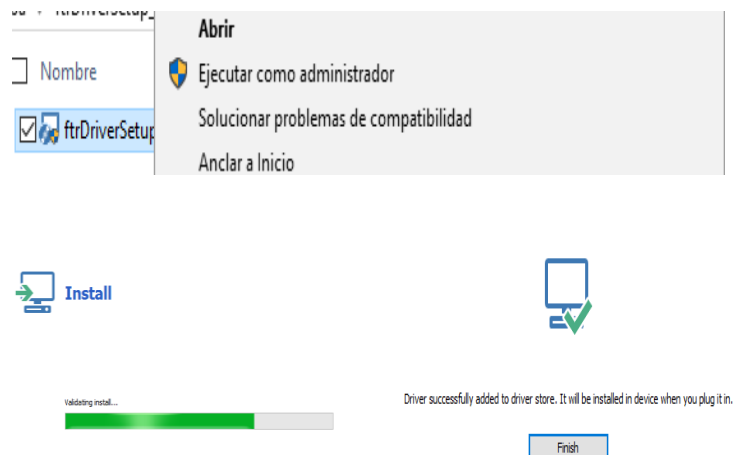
ftrDriverSetup_

Nombre

ftrDriverSetup

Abrir

Ejecutar como administrador

Solucionar problemas de compatibilidad

Anclar a Inicio

Install

Validating install...

Driver successfully added to driver store. It will be installed in device when you plug it in.

Finish